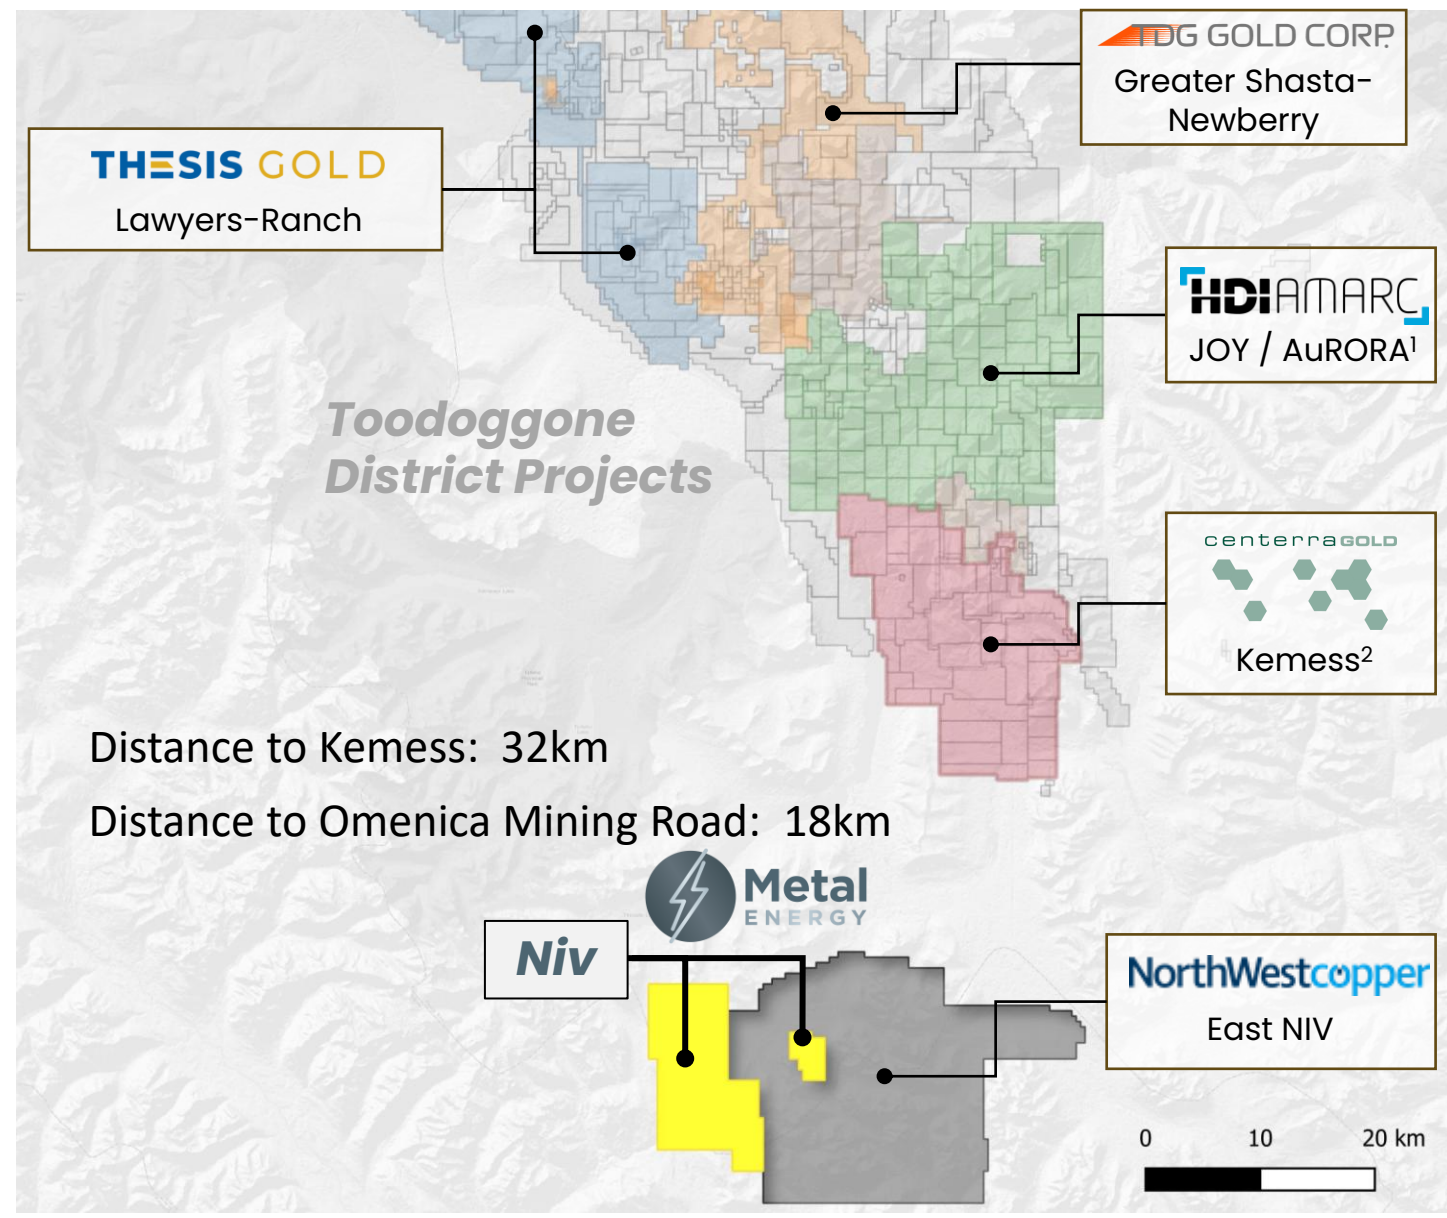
TDG GOLD CORP.
Greater Shasta-Newberry

THESIS GOLD
Lawyers-Ranch

HDI AMARC
JOY / AuRORA$^1$

Toodoggone District Projects

centerra GOLD
Kemess$^2$

Distance to Kemess: 32km

Distance to Omenica Mining Road: 18km

Metal ENERGY

Niv

NorthWestcopper
East NIV

0 10 20 km